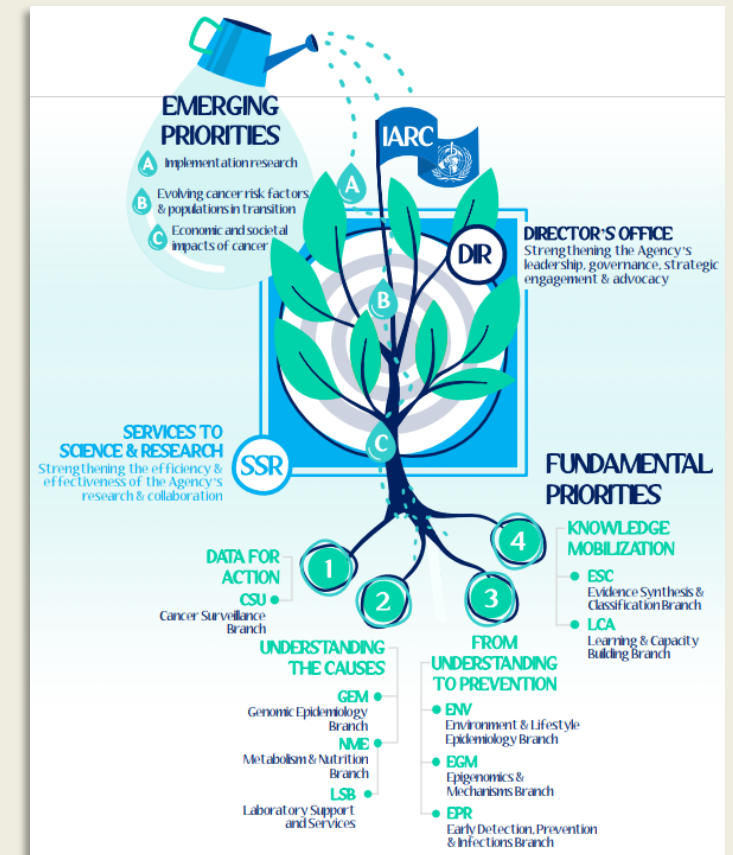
EMERGING PRIORITIES

A Implementation research

B Evolving cancer risk factors & populations in transition

C Economic and societal impacts of cancer

IARC

A

DIR

DIRECTOR'S OFFICE
Strengthening the Agency's leadership, governance, strategic engagement & advocacy

B

C

SERVICES TO SCIENCE & RESEARCH
Strengthening the efficiency & effectiveness of the Agency's research & collaboration

SSR

FUNDAMENTAL PRIORITIES

1

2

3

4

DATA FOR ACTION
CSU
Cancer Surveillance Branch

KNOWLEDGE MOBILIZATION
ESC
Evidence Synthesis & Classification Branch
LCA
Learning & Capacity Building Branch

UNDERSTANDING THE CAUSES
GEM
Genomic Epidemiology Branch
NME
Metabolism & Nutrition Branch
LSB
Laboratory Support and Services

FROM UNDERSTANDING TO PREVENTION
ENV
Environment & Lifestyle Epidemiology Branch
EGM
Epigenomics & Mechanisms Branch
EPR
Early Detection, Prevention & Infections Branch